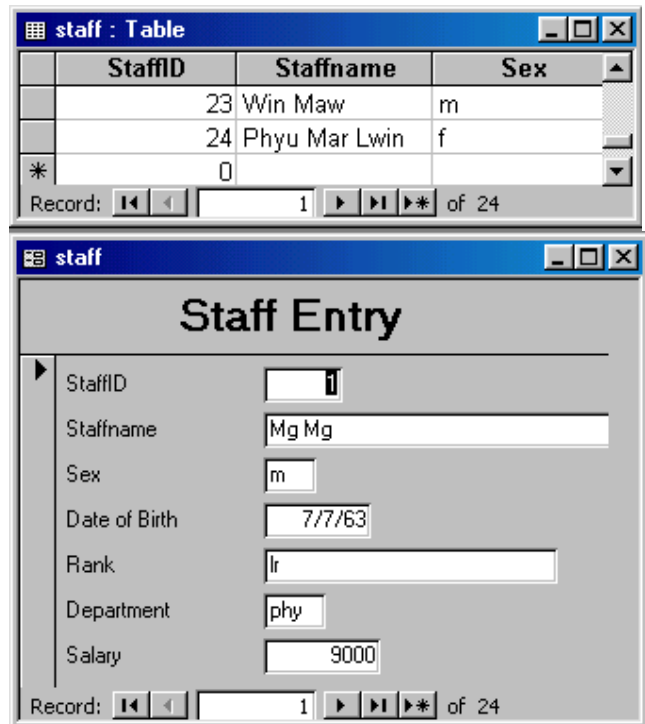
staff : Table

| | StaffID | Staffname | Sex |
|---|---|---|---|
| | 23 | Win Maw | m |
| | 24 | Phyu Mar Lwin | f |
| * | 0 | | |

Record: 1 of 24

staff

Staff Entry

StaffID 1

Staffname Mg Mg

Sex m

Date of Birth 7/7/63

Rank lr

Department phy

Salary 9000

Record: 1 of 24